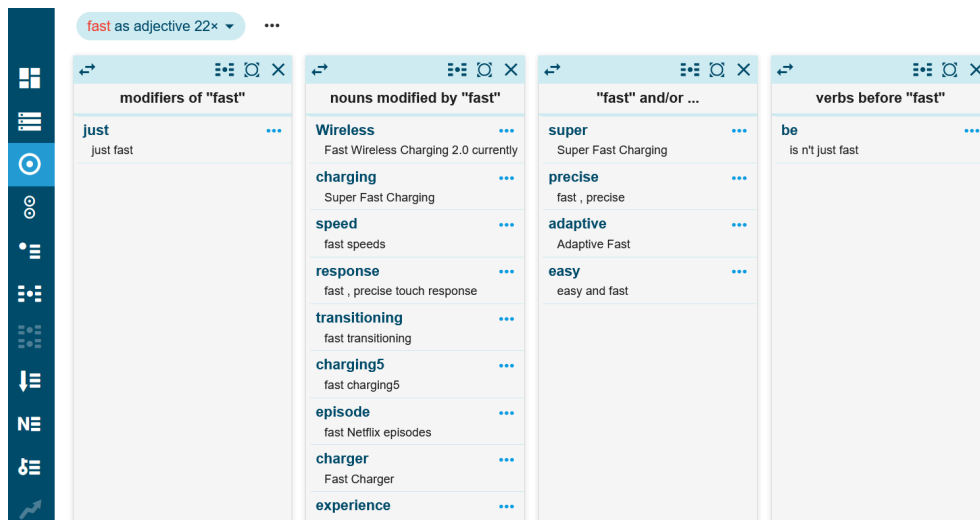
fast as adjective 22× ▾ •••

NE

modifiers of "fast"

just •••
just fast

nouns modified by "fast"

Wireless •••
Fast Wireless Charging 2.0 currently

charging •••
Super Fast Charging

speed •••
fast speeds

response •••
fast , precise touch response

transitioning •••
fast transitioning

charging5 •••
fast charging5

episode •••
fast Netflix episodes

charger •••
Fast Charger

experience •••

"fast" and/or ...

super •••
Super Fast Charging

precise •••
fast , precise

adaptive •••
Adaptive Fast

easy •••
easy and fast

verbs before "fast"

be •••
is n't just fast